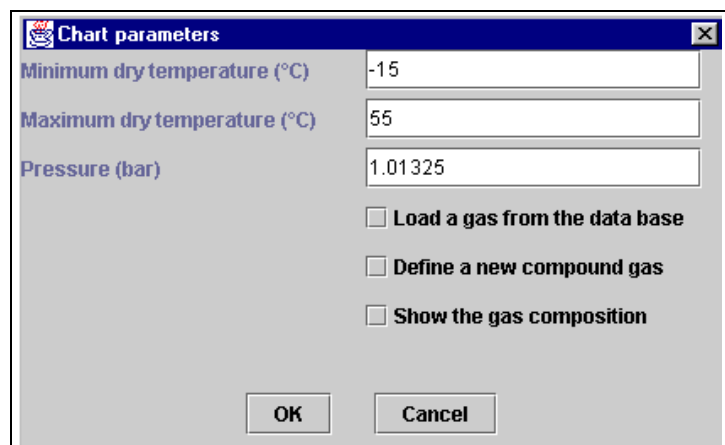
Chart parameters

Minimum dry temperature (°C) -15

Maximum dry temperature (°C) 55

Pressure (bar) 1.01325

Load a gas from the data base

Define a new compound gas

Show the gas composition

OK Cancel